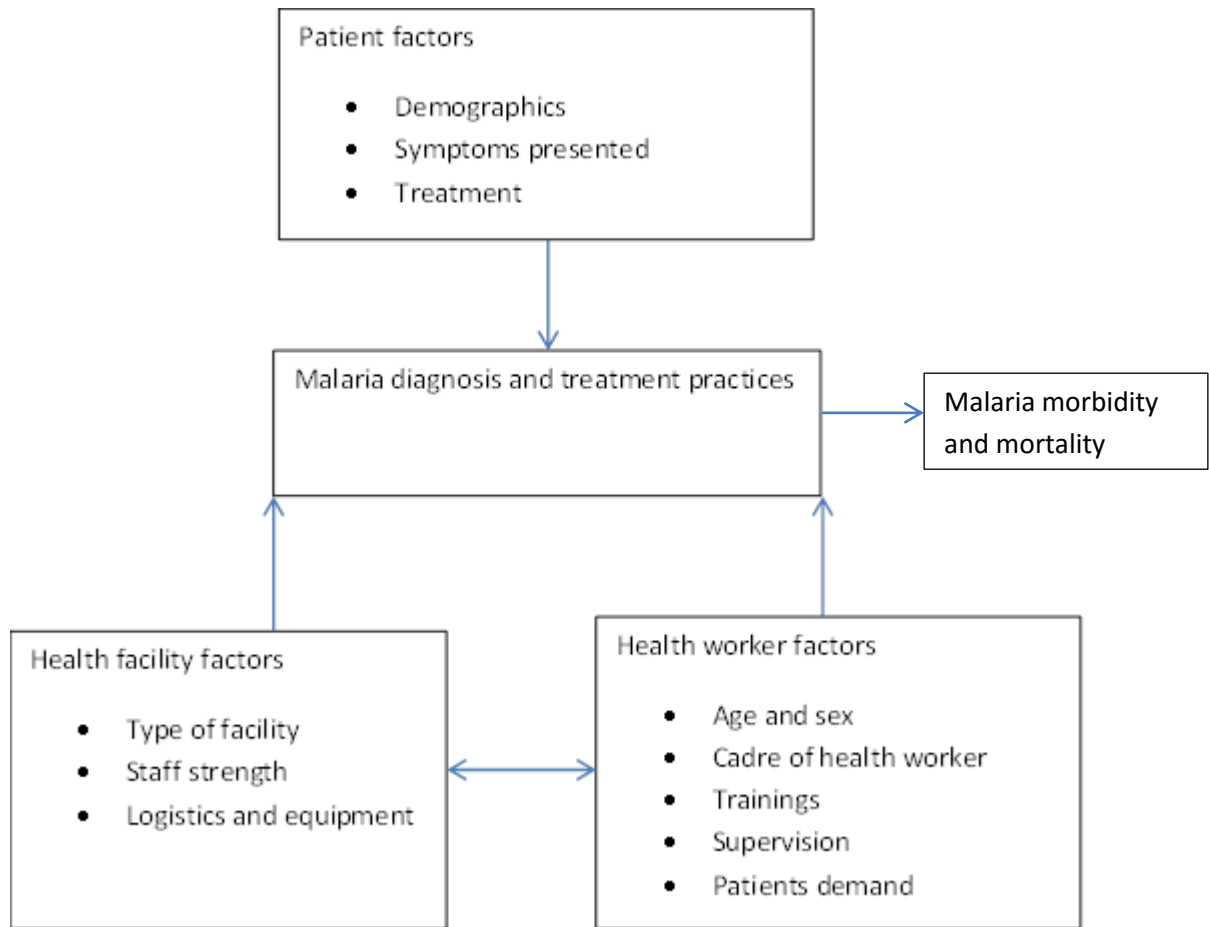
Patient factors

- Demographics
- Symptoms presented
- Treatment

Malaria diagnosis and treatment practices

Malaria morbidity and mortality

Health facility factors

- Type of facility
- Staff strength
- Logistics and equipment

Health worker factors

- Age and sex
- Cadre of health worker
- Trainings
- Supervision
- Patients demand